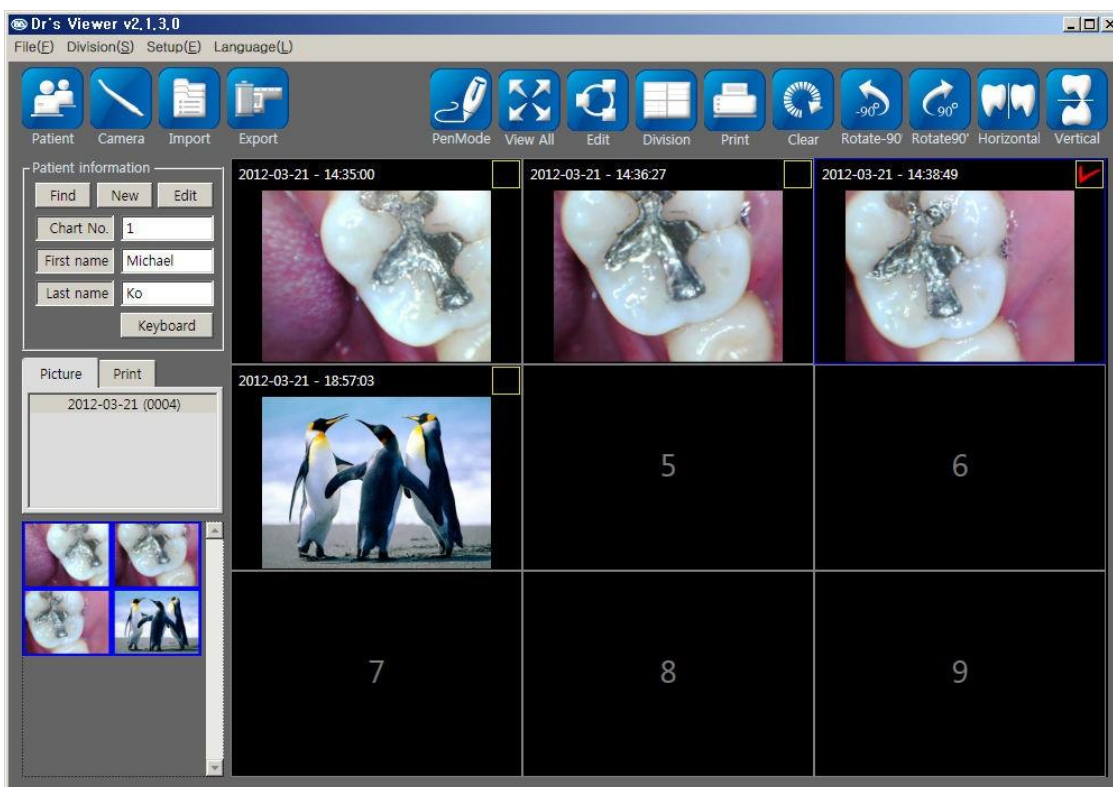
Dr's Viewer v2.1.3.0

File(F) Division(S) Setup(E) Language(L)

Patient Camera Import Export PenMode View All Edit Division Print Clear Rotate-90' Rotate90' Horizontal Vertical

-90° 90°

Patient information

Find New Edit

Chart No. 1

First name Michael

Last name Ko

Keyboard

Picture Print

2012-03-21 (0004)

2012-03-21 - 14:35:00

2012-03-21 - 14:36:27

2012-03-21 - 14:38:49

2012-03-21 - 18:57:03

5

6

7

8

9